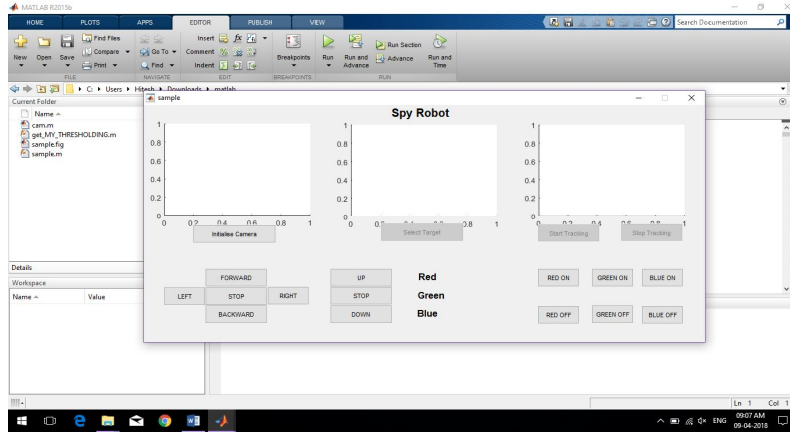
MATLAB R2015b

HOME PLOTS APPS EDITOR PUBLISH VIEW

Search Documentation

New Open Save Find Files Compare Print FILE Go To Find NAVIGATE Insert Comment Indent EDIT Breakpoints BREAKPOINTS Run Run and Advance Run Section Advance Run and Time RUN

C: ▸ Users ▸ Hitesh ▸ Downloads ▸ matlab

Current Folder

Name

cam.m
get_MY_THRESHOLDING.m
sample.fig
sample.m

Details

Workspace

Name Value

sample

Spy Robot

1
0.8
0.6
0.4
0.2
0
0 0.2 0.4 0.6 0.8 1

Initialise Camera

1
0.8
0.6
0.4
0.2
0
0 0. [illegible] 0.8 1

Select Target

1
0.8
0.6
0.4
0.2
0
0 0.2 0.4 0.6 0.8 1

Start Tracking Stop Tracking

FORWARD
LEFT STOP RIGHT
BACKWARD

UP
STOP
DOWN

Red
Green
Blue

RED ON GREEN ON BLUE ON
RED OFF GREEN OFF BLUE OFF

Ln 1 Col 1

ENG 09:07 AM 09-04-2018